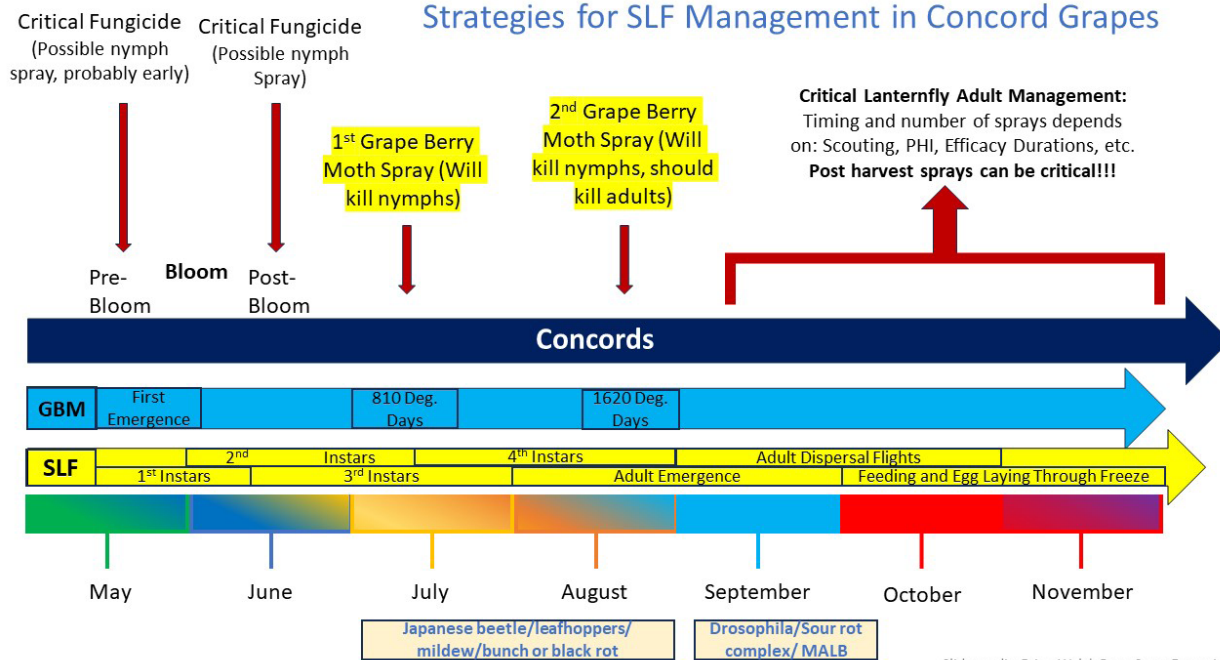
Strategies for SLF Management in Concord Grapes

Critical Fungicide (Possible nymph spray, probably early)

Critical Fungicide (Possible nymph Spray)

1$^{st}$ Grape Berry Moth Spray (Will kill nymphs)

2$^{nd}$ Grape Berry Moth Spray (Will kill nymphs, should kill adults)

Critical Lanternfly Adult Management: Timing and number of sprays depends on: Scouting, PHI, Efficacy Durations, etc. Post harvest sprays can be critical!!!

Pre-Bloom

Bloom

Post-Bloom

Concords

GBM

First Emergence

810 Deg. Days

1620 Deg. Days

SLF

2$^{nd}$ Instars

4$^{th}$ Instars

Adult Dispersal Flights

1$^{st}$ Instars

3$^{rd}$ Instars

Adult Emergence

Feeding and Egg Laying Through Freeze

May

June

July

August

September

October

November

Japanese beetle/leafhoppers/ mildew/bunch or black rot

Drosophila/Sour rot complex/ MALB

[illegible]